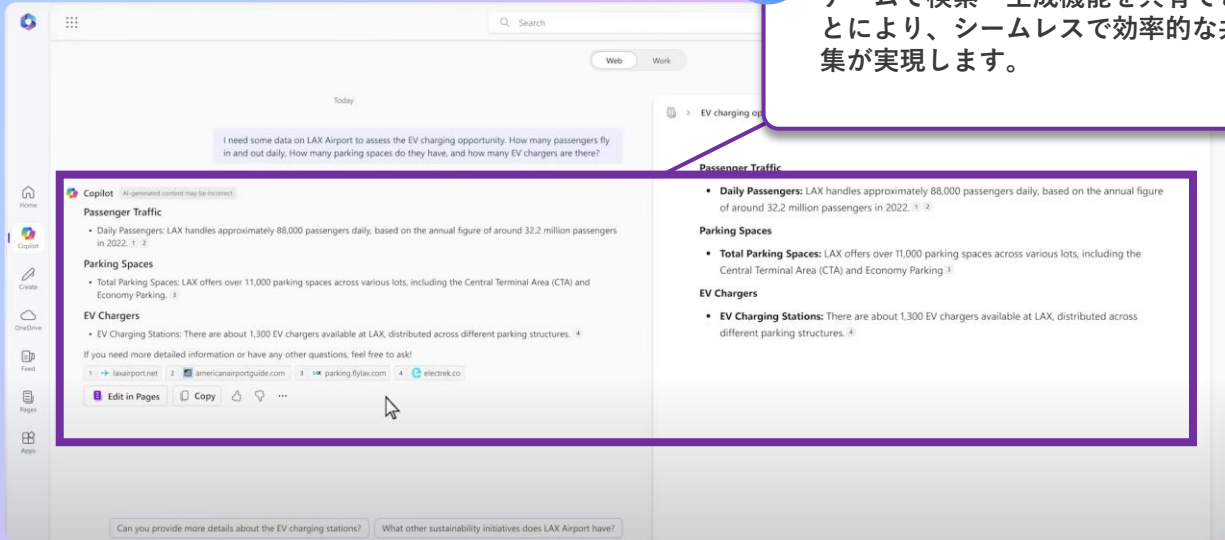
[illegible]ームで検索・生成機能を共有で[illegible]
とにより、シームレスで効率的な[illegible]
集が実現します。

Search

Web Work

Today

I need some data on LAX Airport to assess the EV charging opportunity. How many passengers fly in and out daily. How many parking spaces do they have, and how many EV chargers are there?

Home
Copilot
Create
OneDrive
Feed
Pages
Apps

Copilot AI-generated content may be incorrect

Passenger Traffic

• Daily Passengers: LAX handles approximately 88,000 passengers daily, based on the annual figure of around 32.2 million passengers in 2022. 1 2

Parking Spaces

• Total Parking Spaces: LAX offers over 11,000 parking spaces across various lots, including the Central Terminal Area (CTA) and Economy Parking. 3

EV Chargers

• EV Charging Stations: There are about 1,300 EV chargers available at LAX, distributed across different parking structures. 4

If you need more detailed information or have any other questions, feel free to ask!

1 laxairport.net 2 americanairportguide.com 3 parking.flylax.com 4 electrek.co

Edit in Pages Copy ···

> EV charging op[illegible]

Passenger Traffic

• **Daily Passengers:** LAX handles approximately 88,000 passengers daily, based on the annual figure of around 32.2 million passengers in 2022. 1 2

Parking Spaces

• **Total Parking Spaces:** LAX offers over 11,000 parking spaces across various lots, including the Central Terminal Area (CTA) and Economy Parking 3

EV Chargers

• **EV Charging Stations:** There are about 1,300 EV chargers available at LAX, distributed across different parking structures. 4

Can you provide more details about the EV charging stations? What other sustainability initiatives does LAX Airport have?